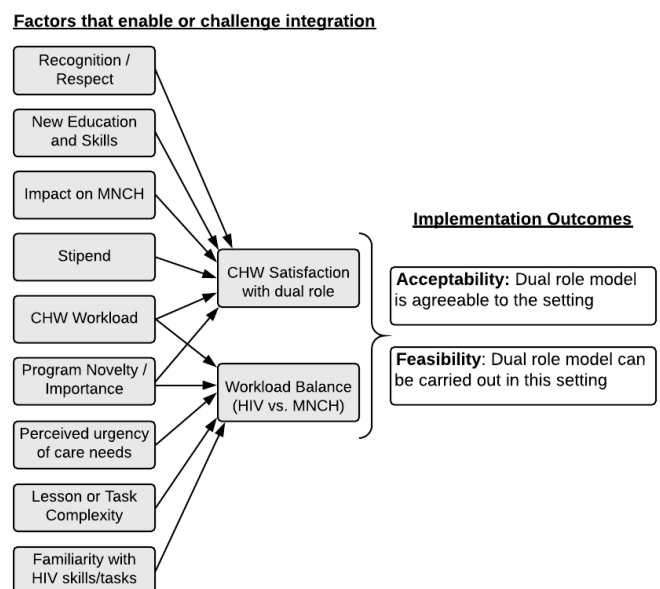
Factors that enable or challenge integration

Recognition / Respect

New Education and Skills

Impact on MNCH

Stipend

CHW Workload

Program Novelty / Importance

Perceived urgency of care needs

Lesson or Task Complexity

Familiarity with HIV skills/tasks

CHW Satisfaction with dual role

Workload Balance (HIV vs. MNCH)

Implementation Outcomes

Acceptability: Dual role model is agreeable to the setting

Feasibility: Dual role model can be carried out in this setting